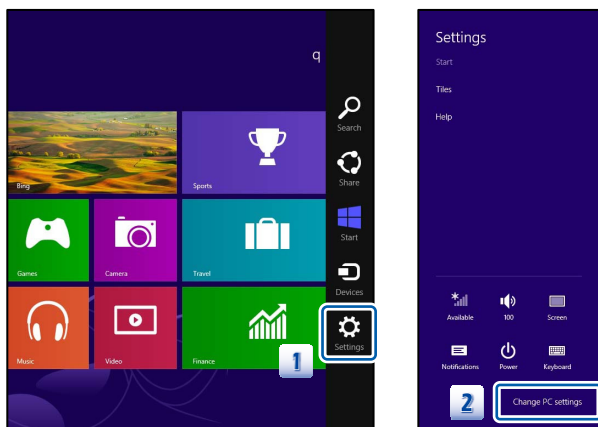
q

Bing

Sports

Games

Camera

Travel

Music

Video

Finance

Search

Share

Start

Devices

Settings

1

Settings

Start

Tiles

Help

Available

100

Screen

Notifications

Power

Keyboard

2

Change PC settings